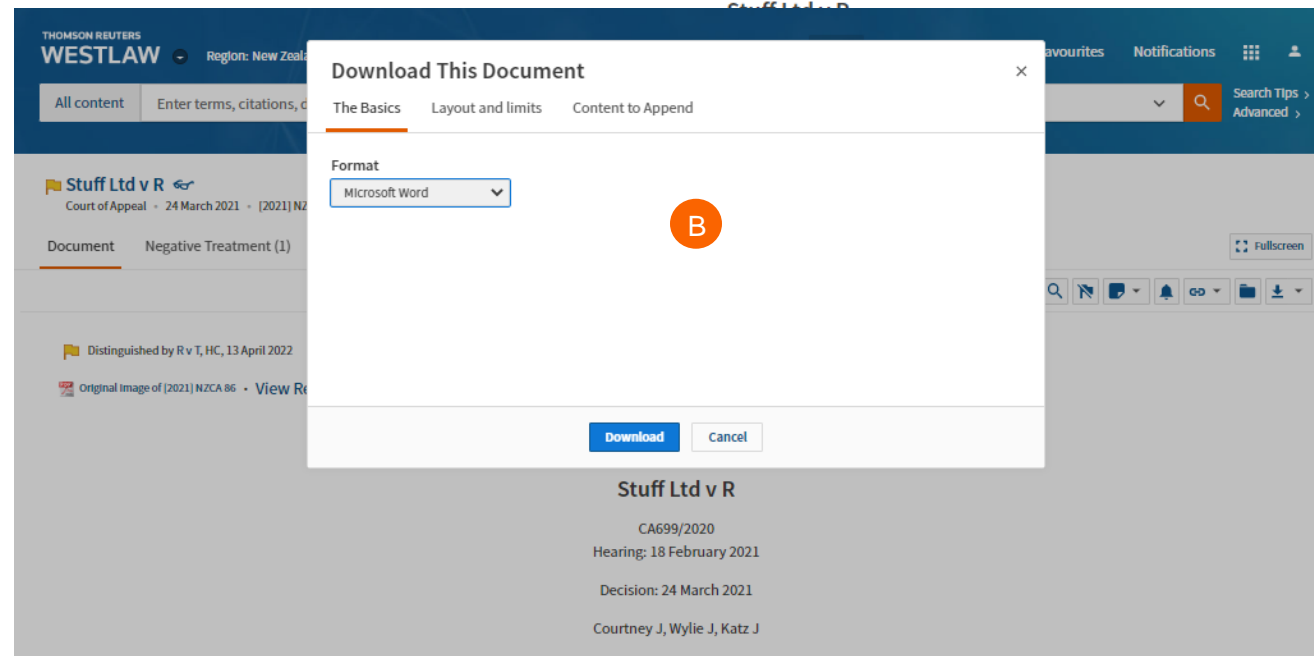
Stuff Ltd v R

THOMSON REUTERS
WESTLAW
Region: New Zeala

avourites Notifications

All content Enter terms, citations, c

Search Tips ›
Advanced ›

Stuff Ltd v R
Court of Appeal • 24 March 2021 • [2021] NZ

Document Negative Treatment (1)

Fullscreen

Distinguished by R v T, HC, 13 April 2022

Original Image of [2021] NZCA 86 • View Re

Download This Document
×
The Basics Layout and limits Content to Append

Format
Microsoft Word

B

Download Cancel

Stuff Ltd v R

CA699/2020
Hearing: 18 February 2021

Decision: 24 March 2021

Courtney J, Wylie J, Katz J